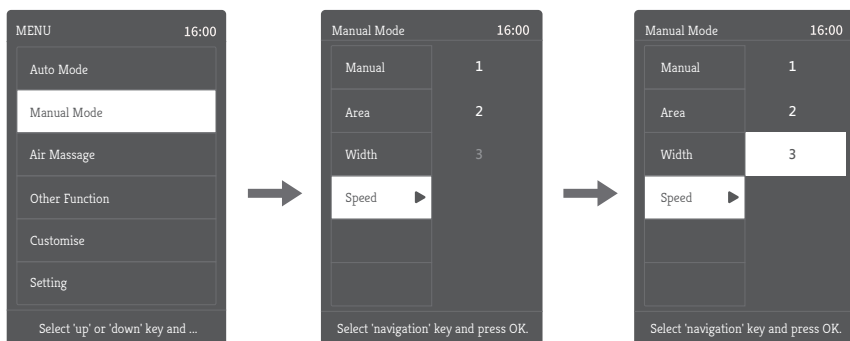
MENU 16:00

Auto Mode

Manual Mode

Air Massage

Other Function

Customise

Setting

Select 'up' or 'down' key and ...

Manual Mode 16:00

Manual 1

Area 2

Width 3

Speed ▶

Select 'navigation' key and press OK.

Manual Mode 16:00

Manual 1

Area 2

Width 3

Speed ▶

Select 'navigation' key and press OK.